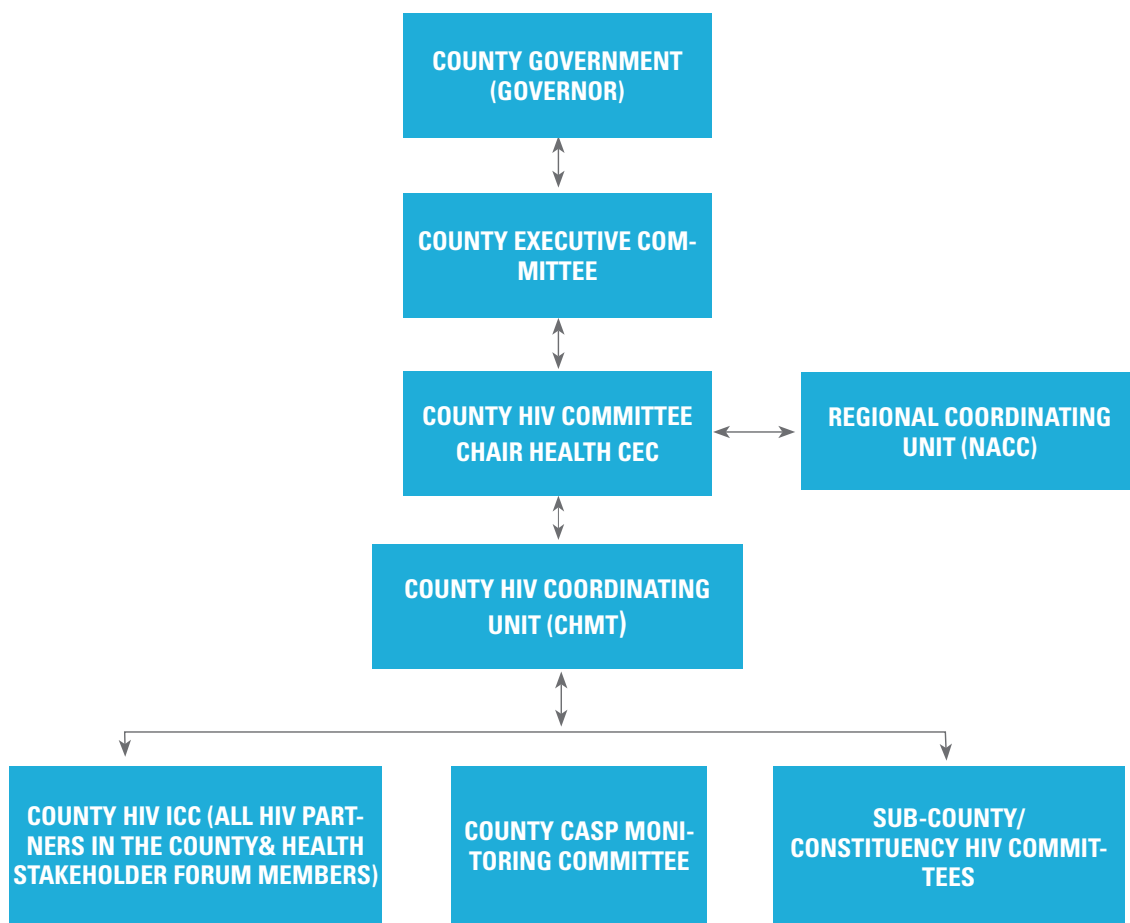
COUNTY GOVERNMENT (GOVERNOR)

COUNTY EXECUTIVE COMMITTEE

COUNTY HIV COMMITTEE CHAIR HEALTH CEC

REGIONAL COORDINATING UNIT (NACC)

COUNTY HIV COORDINATING UNIT (CHMT)

COUNTY HIV ICC (ALL HIV PARTNERS IN THE COUNTY& HEALTH STAKEHOLDER FORUM MEMBERS)

COUNTY CASP MONITORING COMMITTEE

SUB-COUNTY/ CONSTITUENCY HIV COMMITTEES